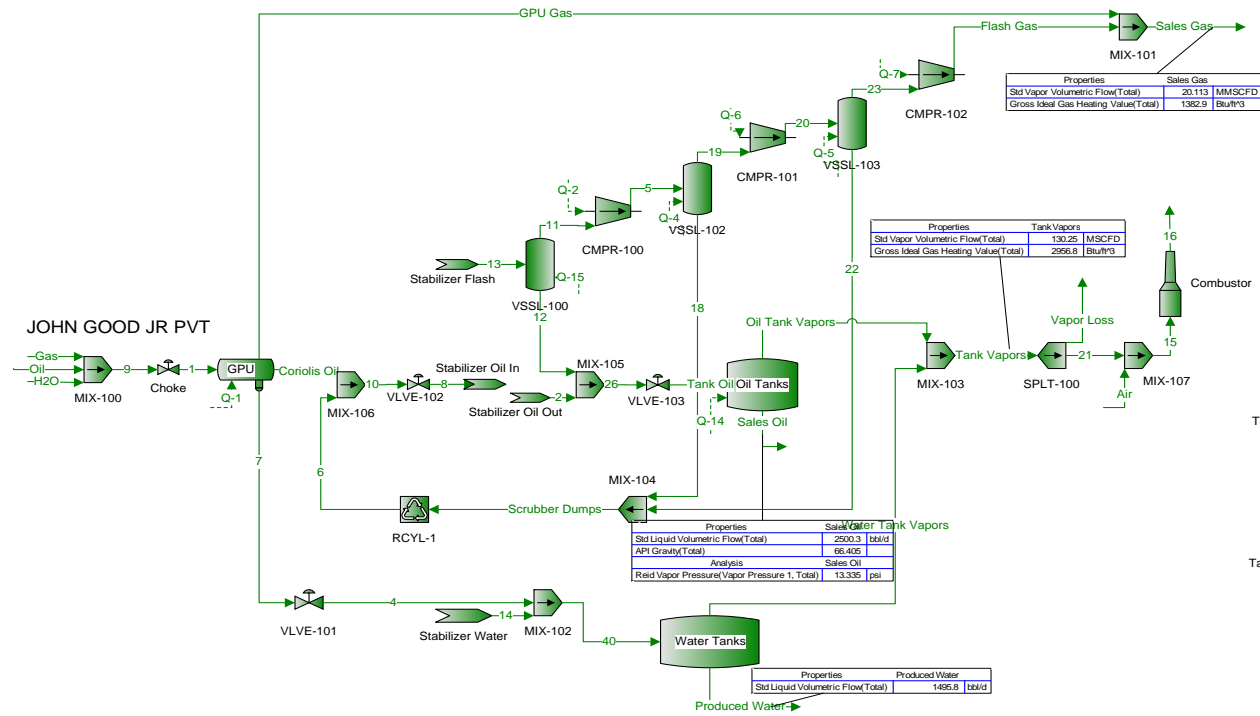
GPU Gas

Flash Gas

Sales Gas

MIX-101

| Properties | Sales Gas | |
|---|---|---|
| Std Vapor Volumetric Flow(Total) | 20.113 | MMSCFD |
| Gross Ideal Gas Heating Value(Total) | 1382.9 | Btu/ft^3 |

Q-7

23

CMPR-102

Q-6

20

Q-5

VSSL-103

19

CMPR-101

Q-2

5

Q-4

VSSL-102

11

CMPR-100

Stabilizer Flash

13

Q-15

VSSL-100

12

18

22

| Properties | Tank Vapors | |
|---|---|---|
| Std Vapor Volumetric Flow(Total) | 130.25 | MSCFD |
| Gross Ideal Gas Heating Value(Total) | 2956.8 | Btu/ft^3 |

16

Combustor

JOHN GOOD JR PVT

Oil Tank Vapors

Vapor Loss

Gas

Oil

H2O

9

MIX-100

Choke

1

GPU

Q-1

Coriolis Oil

MIX-106

10

VLVE-102

8

Stabilizer Oil In

Stabilizer Oil Out

2

MIX-105

26

VLVE-103

Tank Oil

Oil Tanks

Q-14

Sales Oil

MIX-103

Tank Vapors

SPLT-100

21

MIX-107

15

Air

7

6

MIX-104

RCYL-1

Scrubber Dumps

| Properties | Sales Oil | |
|---|---|---|
| Std Liquid Volumetric Flow(Total) | 2500.3 | bbl/d |
| API Gravity(Total) | 66.405 | |
| Analysis | Sales Oil | |
| Reid Vapor Pressure(Vapor Pressure 1, Total) | 13.335 | psi |

Water Tank Vapors

VLVE-101

4

Stabilizer Water

14

MIX-102

40

Water Tanks

| Properties | Produced Water | |
|---|---|---|
| Std Liquid Volumetric Flow(Total) | 1495.8 | bbl/d |

Produced Water

T

Ta